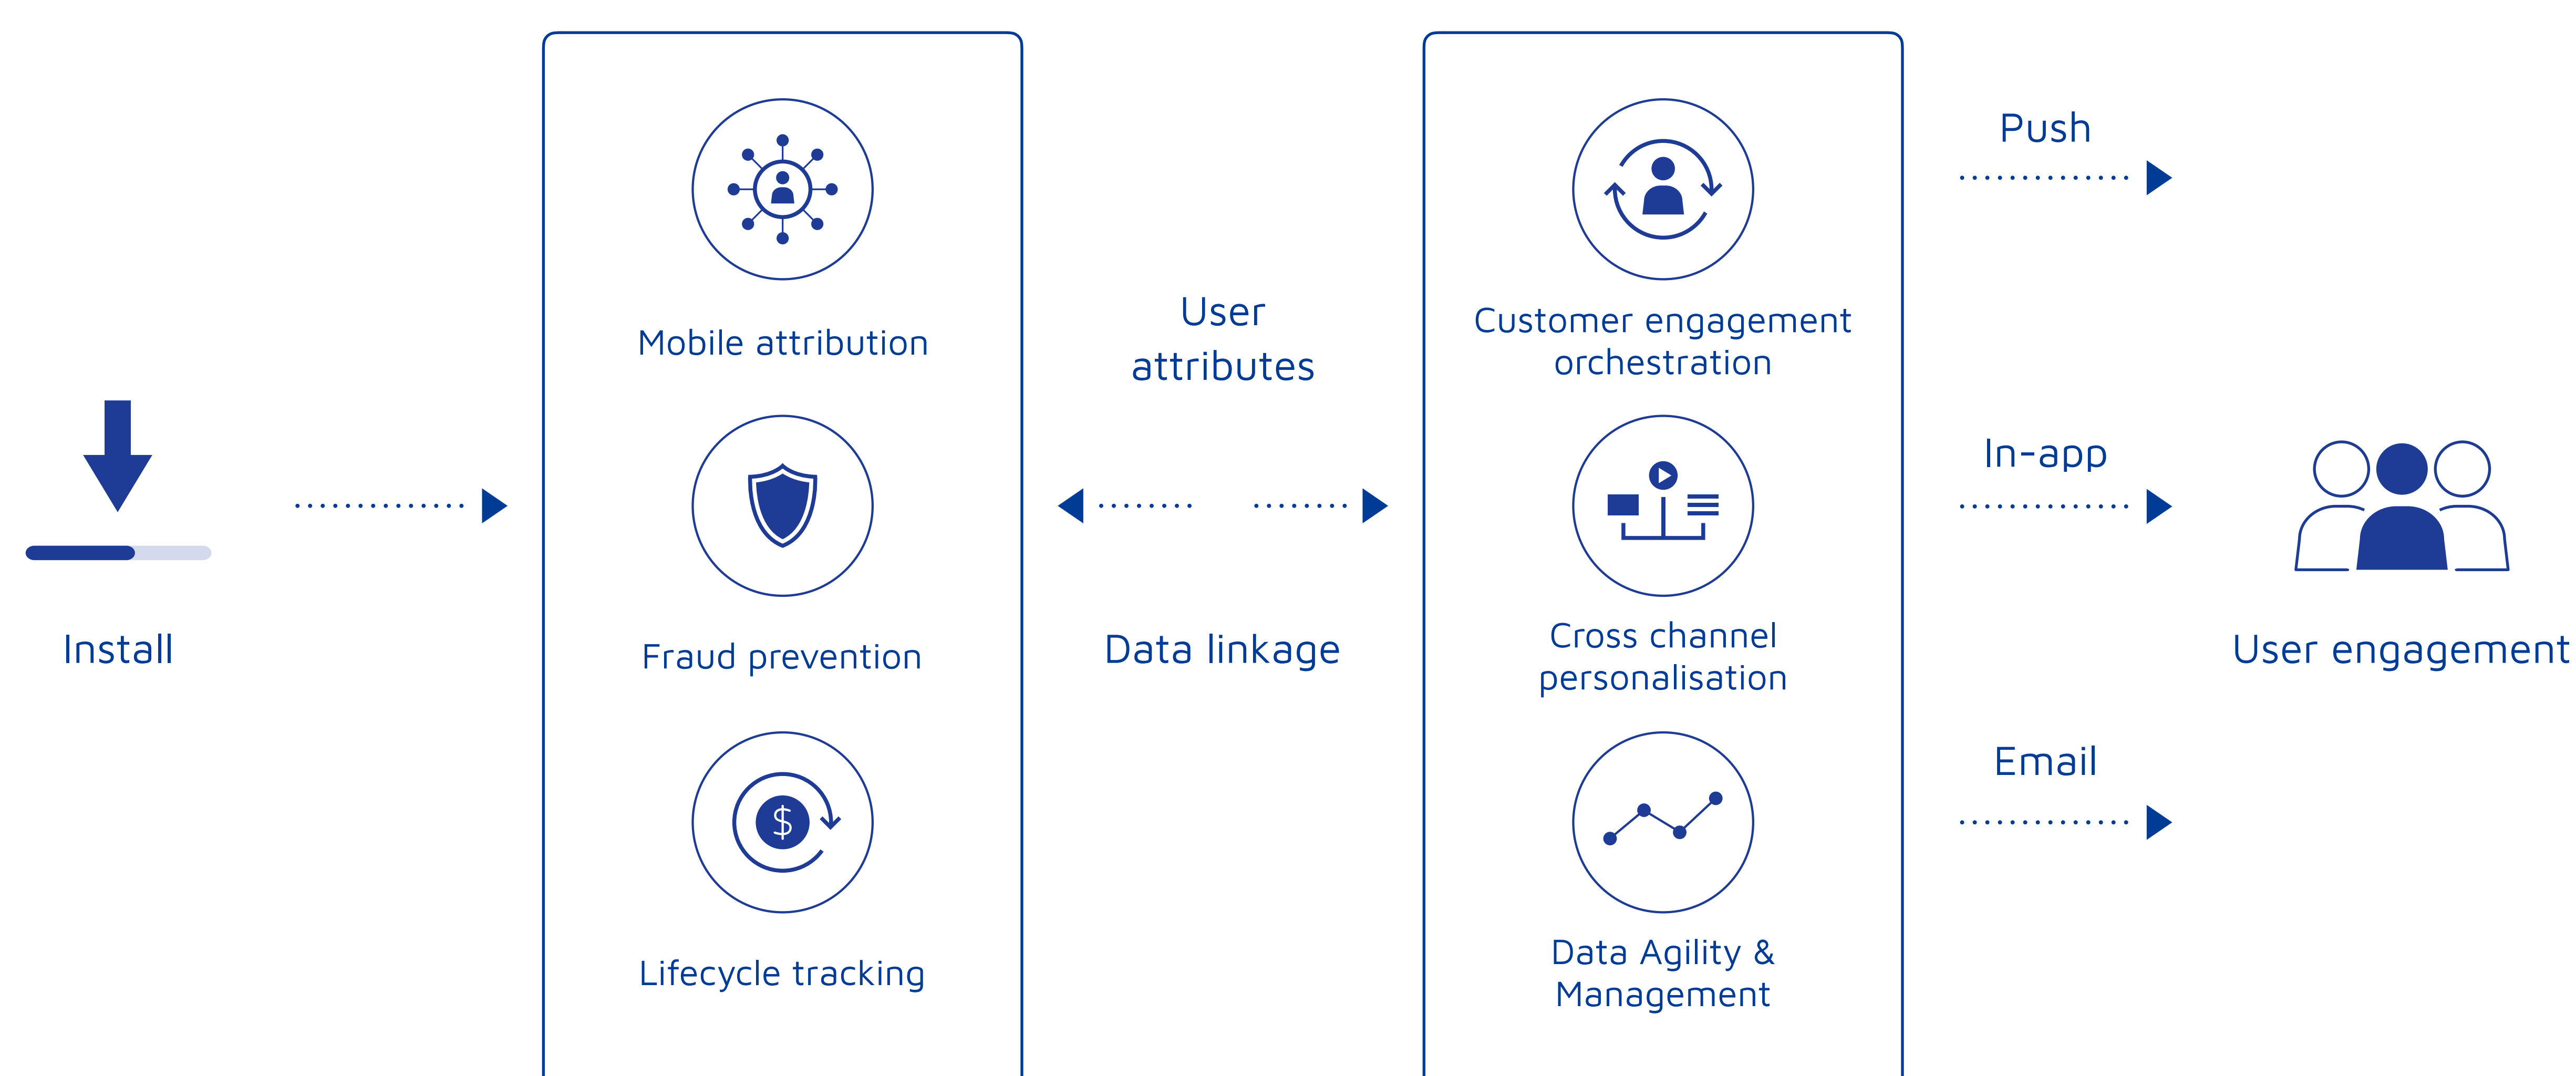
Install

Mobile attribution

Fraud prevention

Lifecycle tracking

User attributes

Data linkage

Customer engagement orchestration

Cross channel personalisation

Data Agility & Management

Push

In-app

Email

User engagement